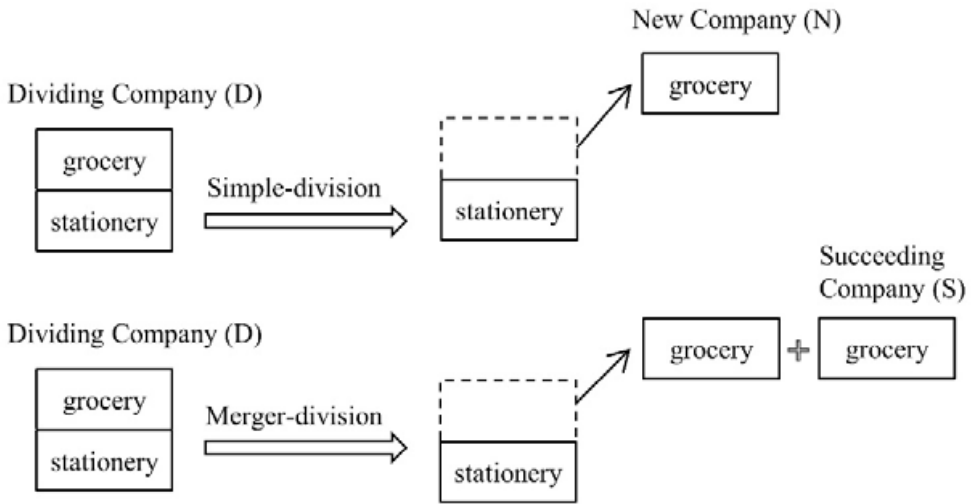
New Company (N)

Dividing Company (D)

grocery

grocery

stationery

Simple-division

stationery

Succeeding Company (S)

Dividing Company (D)

grocery

+

grocery

grocery

stationery

Merger-division

stationery